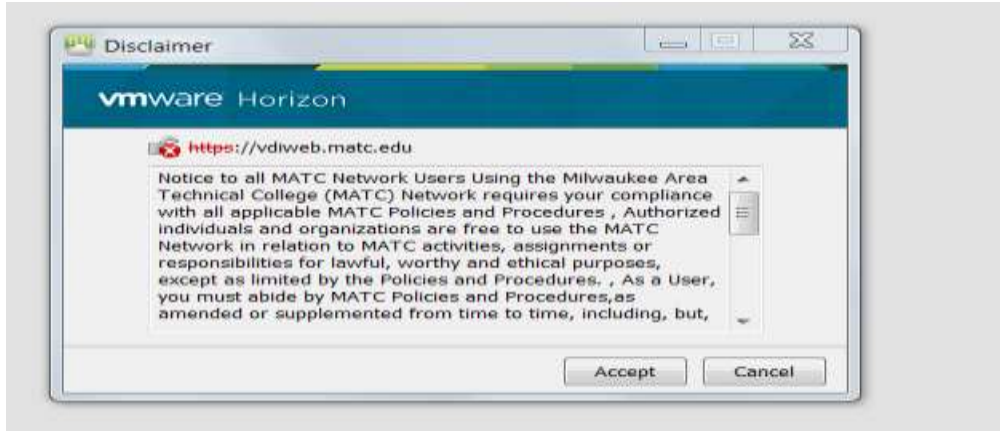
Disclaimer

vmware Horizon

https://vdiweb.matc.edu

Notice to all MATC Network Users Using the Milwaukee Area Technical College (MATC) Network requires your compliance with all applicable MATC Policies and Procedures , Authorized individuals and organizations are free to use the MATC Network in relation to MATC activities, assignments or responsibilities for lawful, worthy and ethical purposes, except as limited by the Policies and Procedures. , As a User, you must abide by MATC Policies and Procedures,as amended or supplemented from time to time, including, but,

Accept

Cancel